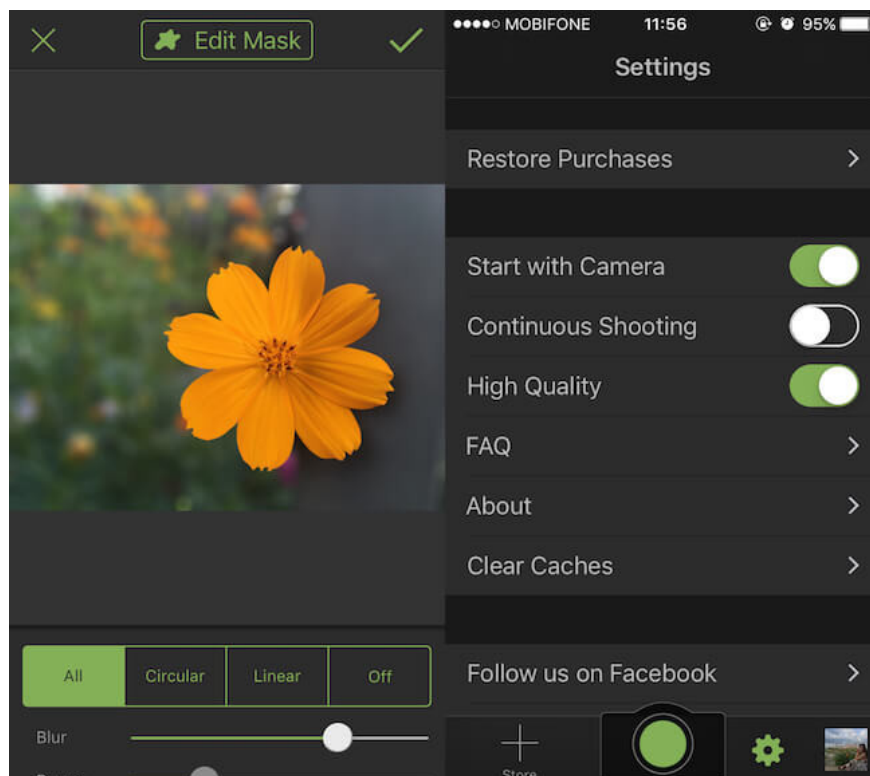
Edit Mask

All
Circular
Linear
Off

Blur

●●●●○ MOBIFONE 11:56 95%

Settings

Restore Purchases

Start with Camera

Continuous Shooting

High Quality

FAQ

About

Clear Caches

Follow us on Facebook

Store